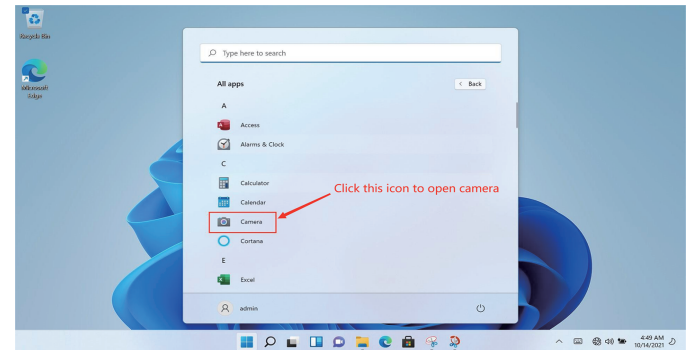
Recycle Bin

Microsoft Edge

Type here to search

All apps

< Back

A

Access

Alarms & Clock

C

Calculator

Calendar

Camera

Click this icon to open camera

Cortana

E

Excel

admin

4:49 AM
10/14/2021